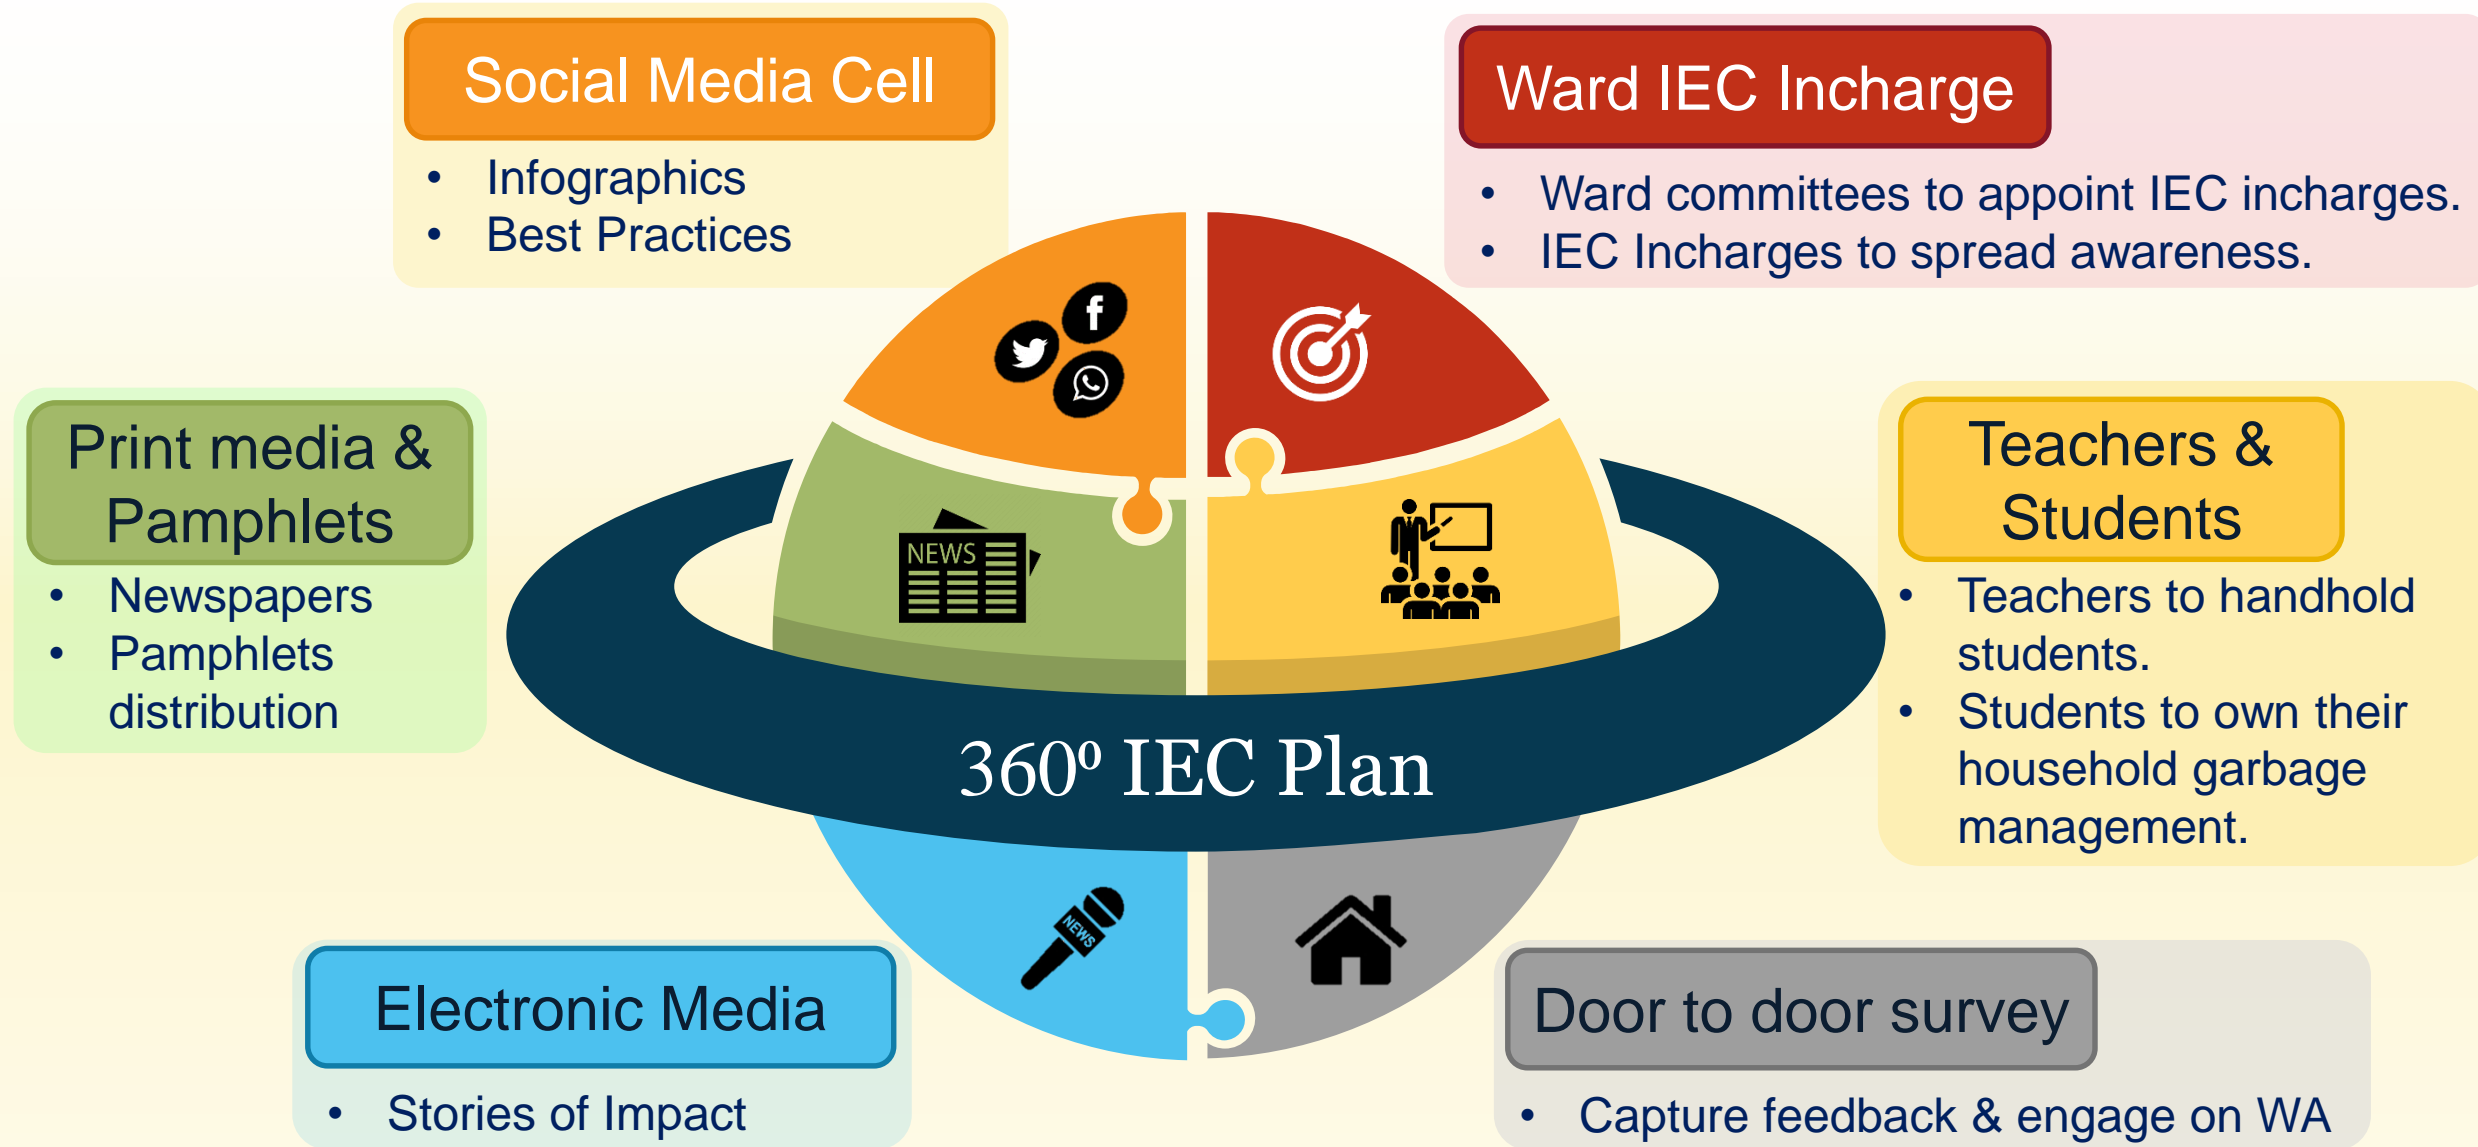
Social Media Cell

- Infographics
- Best Practices

Ward IEC Incharge

- Ward committees to appoint IEC incharges.
- IEC Incharges to spread awareness.

Print media & Pamphlets

- Newspapers
- Pamphlets distribution

NEWS

Teachers & Students

- Teachers to handhold students.
- Students to own their household garbage management.

360⁰ IEC Plan

NEWS

Electronic Media

- Stories of Impact

Door to door survey

- Capture feedback & engage on WA